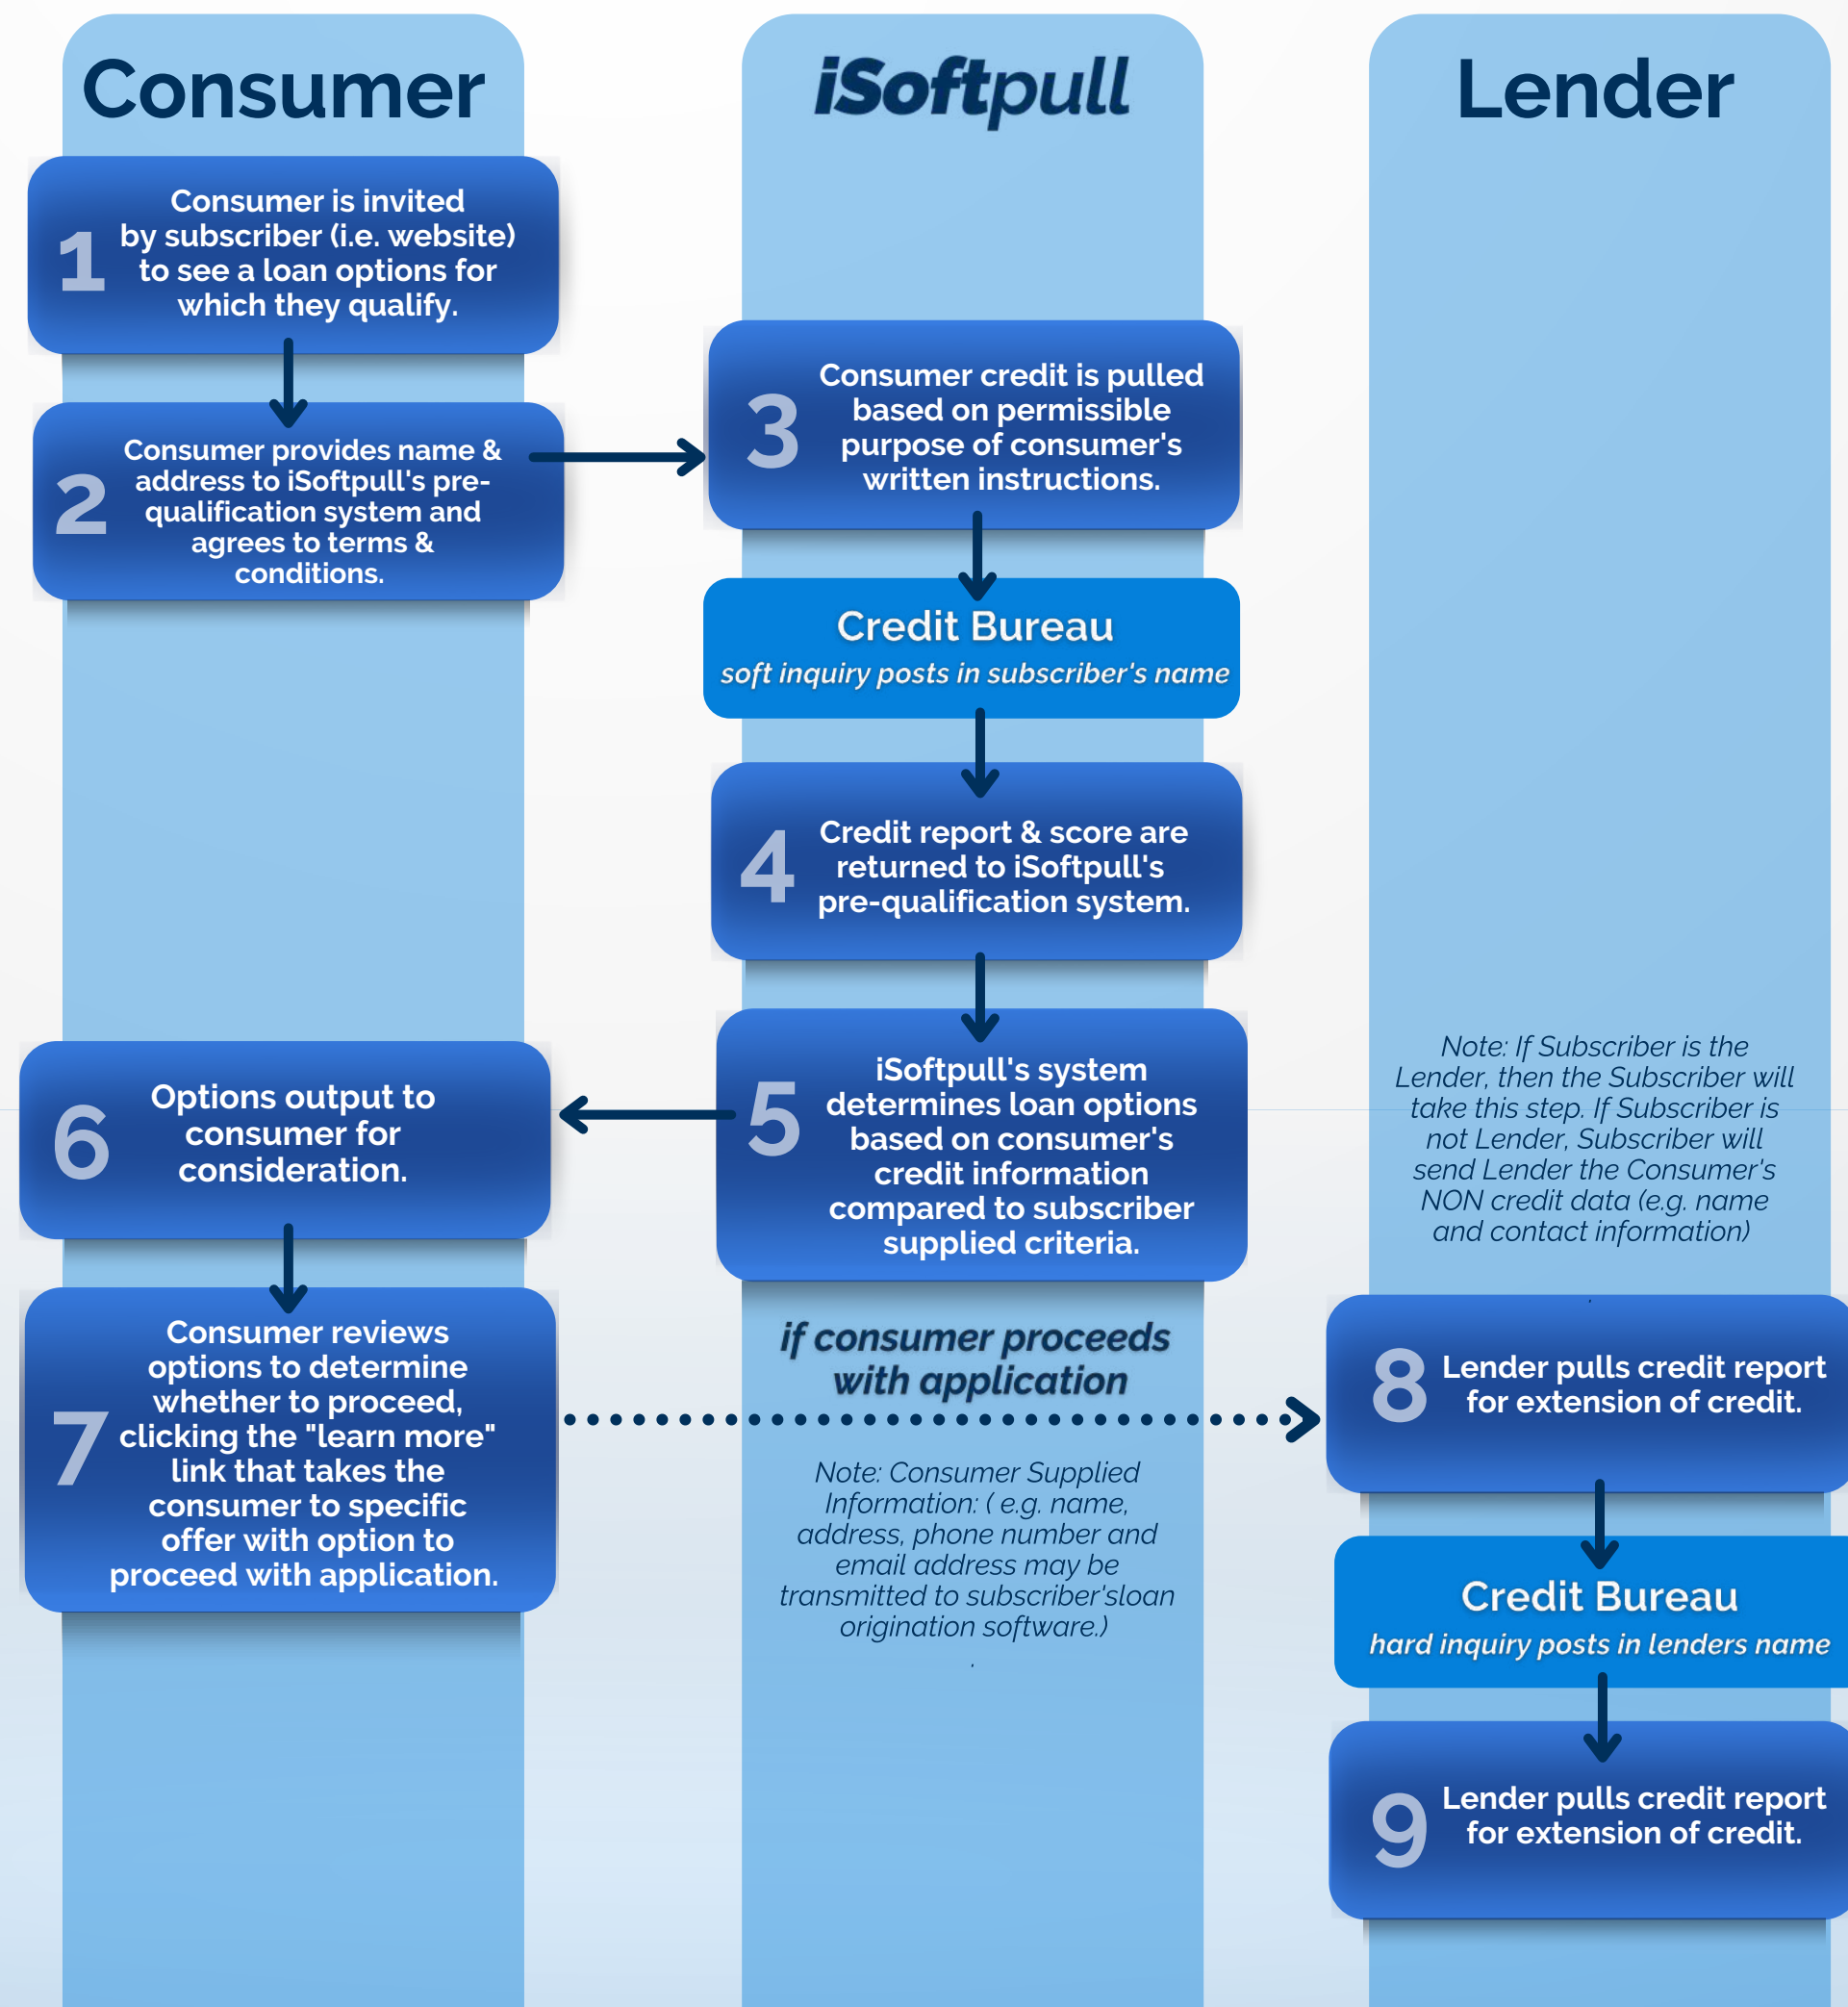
Consumer

iSoftpull

Lender

1 Consumer is invited by subscriber (i.e. website) to see a loan options for which they qualify.

2 Consumer provides name & address to iSoftpull's pre-qualification system and agrees to terms & conditions.

3 Consumer credit is pulled based on permissible purpose of consumer's written instructions.

Credit Bureau
soft inquiry posts in subscriber's name

4 Credit report & score are returned to iSoftpull's pre-qualification system.

5 iSoftpull's system determines loan options based on consumer's credit information compared to subscriber supplied criteria.

6 Options output to consumer for consideration.

Note: If Subscriber is the Lender, then the Subscriber will take this step. If Subscriber is not Lender, Subscriber will send Lender the Consumer's NON credit data (e.g. name and contact information)

7 Consumer reviews options to determine whether to proceed, clicking the "learn more" link that takes the consumer to specific offer with option to proceed with application.

if consumer proceeds with application

Note: Consumer Supplied Information: ( e.g. name, address, phone number and email address may be transmitted to subscriber'sloan origination software.)

8 Lender pulls credit report for extension of credit.

Credit Bureau
hard inquiry posts in lenders name

9 Lender pulls credit report for extension of credit.